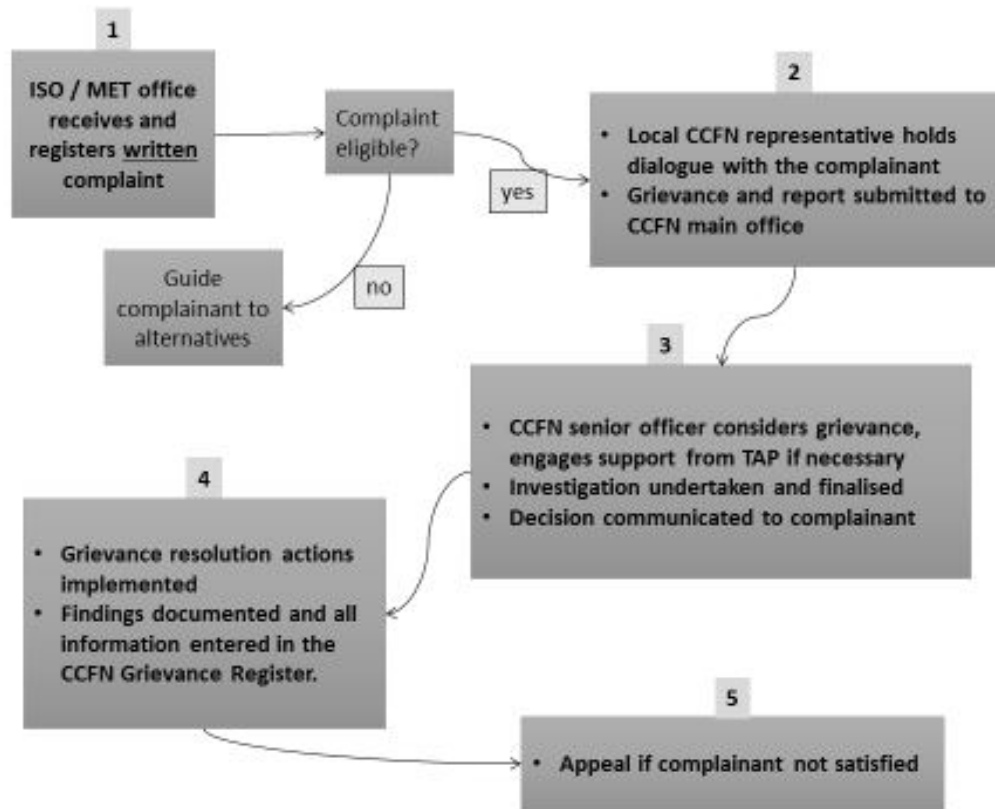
1

ISO / MET office receives and registers written complaint

Complaint eligible?

yes

no

Guide complainant to alternatives

2

• Local CCFN representative holds dialogue with the complainant
• Grievance and report submitted to CCFN main office

3

• CCFN senior officer considers grievance, engages support from TAP if necessary
• Investigation undertaken and finalised
• Decision communicated to complainant

4

• Grievance resolution actions implemented
• Findings documented and all information entered in the CCFN Grievance Register.

5

• Appeal if complainant not satisfied